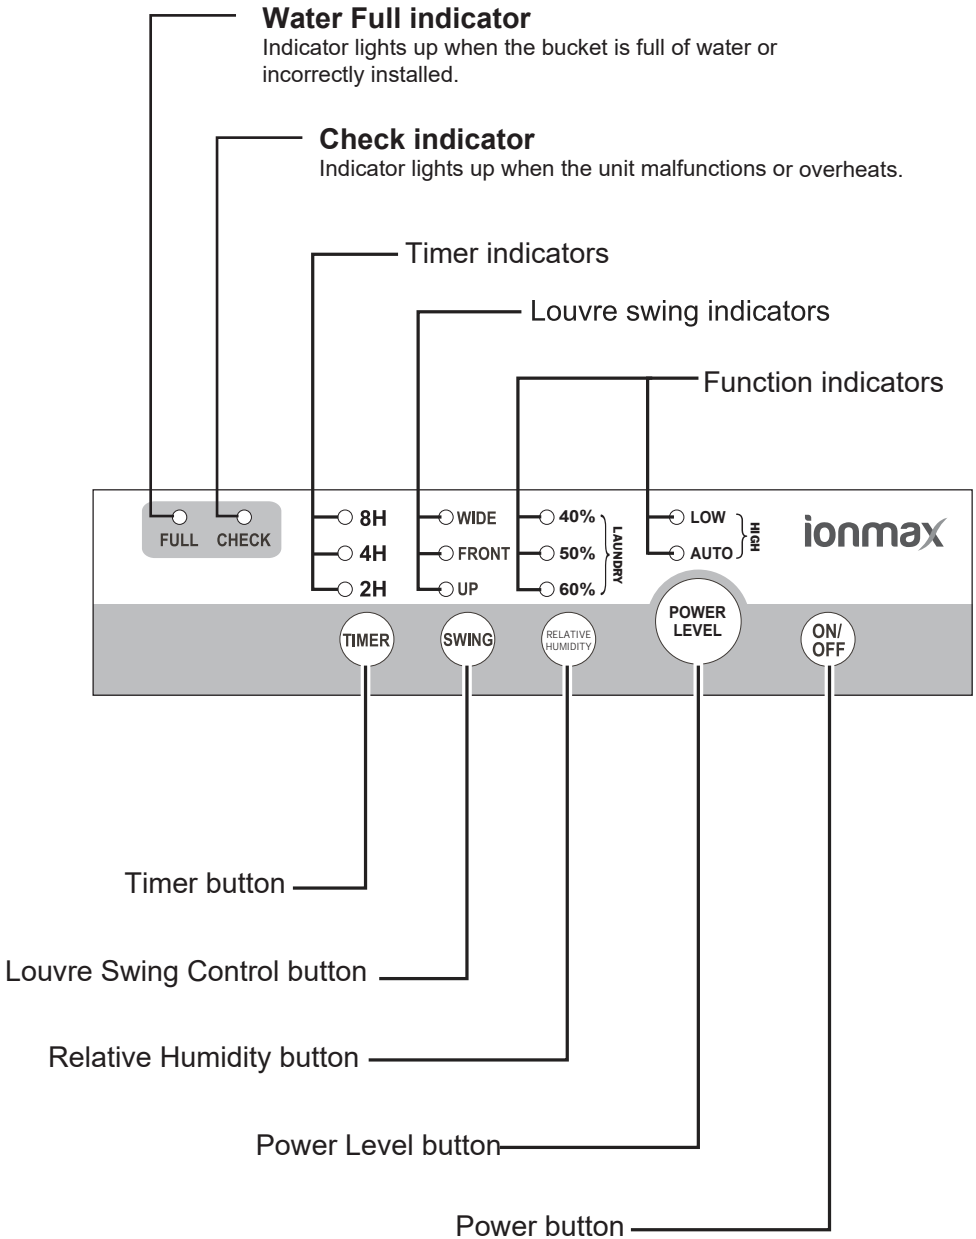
**Water Full indicator**
Indicator lights up when the bucket is full of water or incorrectly installed.

**Check indicator**
Indicator lights up when the unit malfunctions or overheats.

Timer indicators

Louvre swing indicators

Function indicators

FULL CHECK

8H
4H
2H

WIDE
FRONT
UP

40%
50%
60%
LAUNDRY

LOW
AUTO
HIGH

ionmax

TIMER

SWING

RELATIVE HUMIDITY

POWER LEVEL

ON/OFF

Timer button

Louvre Swing Control button

Relative Humidity button

Power Level button

Power button